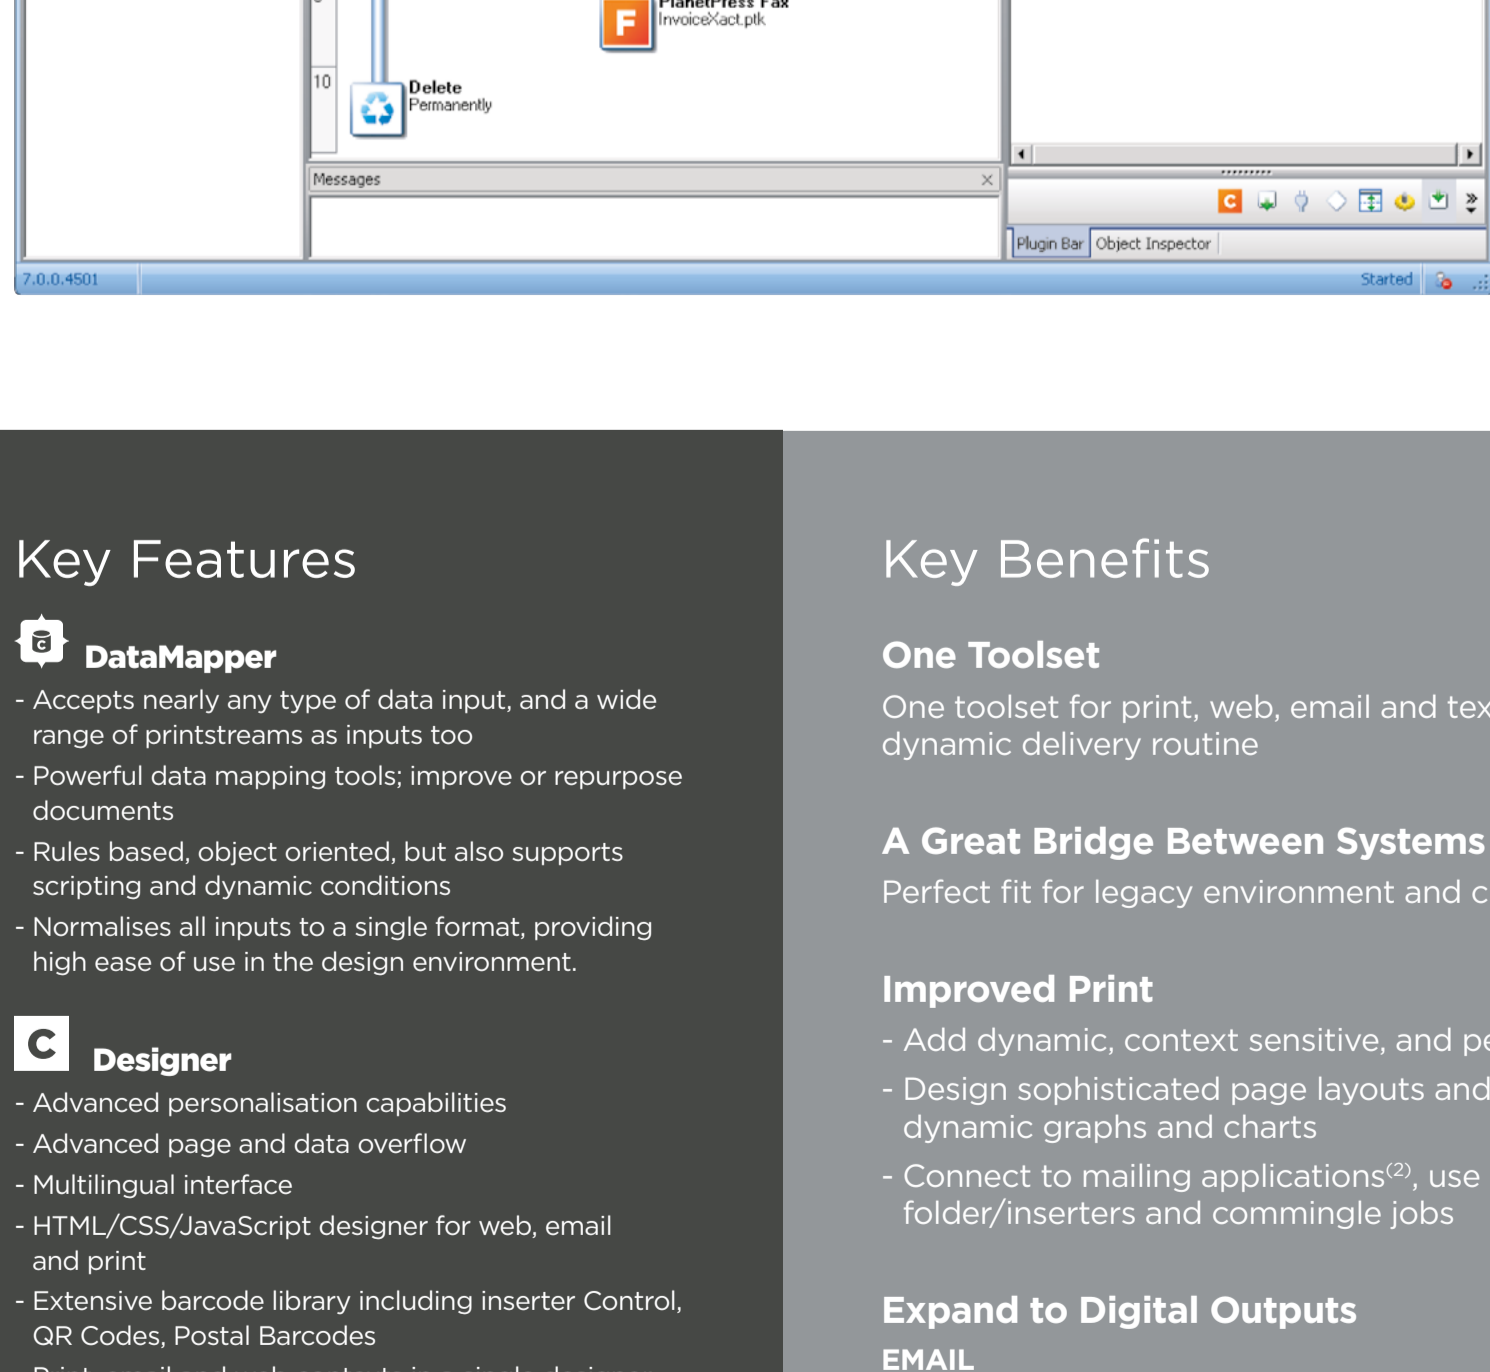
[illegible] PlanetPress Fax
InvoiceXact.ptk

10
Delete
Permanently

Messages

Plugin Bar | Object Inspector

7.0.0.4501

Started

Key Features

DataMapper
- Accepts nearly any type of data input, and a wide range of printstreams as inputs too
- Powerful data mapping tools; improve or repurpose documents
- Rules based, object oriented, but also supports scripting and dynamic conditions
- Normalises all inputs to a single format, providing high ease of use in the design environment.

C
Designer
- Advanced personalisation capabilities
- Advanced page and data overflow
- Multilingual interface
- HTML/CSS/JavaScript designer for web, email and print
- Extensive barcode library including inserter Control, QR Codes, Postal Barcodes
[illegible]

Key Benefits

One Toolset
One toolset for print, web, email and tex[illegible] dynamic delivery routine

A Great Bridge Between Systems
Perfect fit for legacy environment and c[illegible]

Improved Print
- Add dynamic, context sensitive, and pe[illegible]
- Design sophisticated page layouts and dynamic graphs and charts
- Connect to mailing applications$^{(2)}$, use folder/inserters and commingle jobs

Expand to Digital Outputs
EMAIL